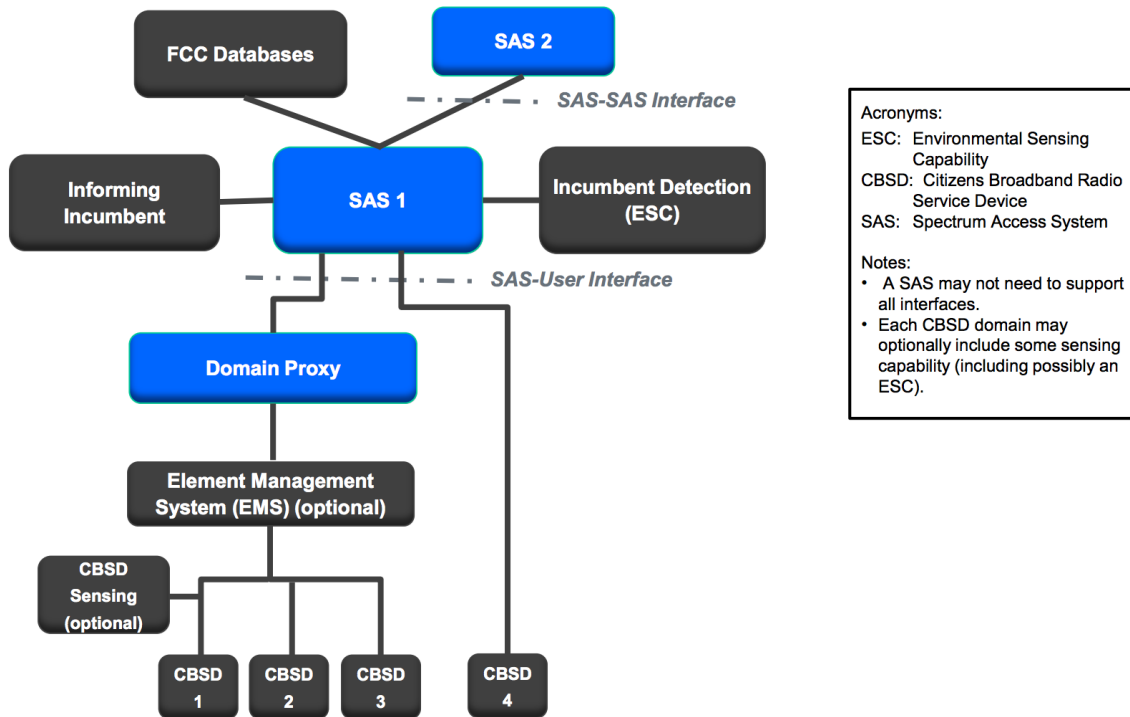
FCC Databases

SAS 2

SAS-SAS Interface

Informing Incumbent

SAS 1

Incumbent Detection (ESC)

SAS-User Interface

Domain Proxy

Element Management System (EMS) (optional)

CBSD Sensing (optional)

CBSD 1

CBSD 2

CBSD 3

CBSD 4

Acronyms:
ESC: Environmental Sensing Capability
CBSD: Citizens Broadband Radio Service Device
SAS: Spectrum Access System

Notes:
• A SAS may not need to support all interfaces.
• Each CBSD domain may optionally include some sensing capability (including possibly an ESC).